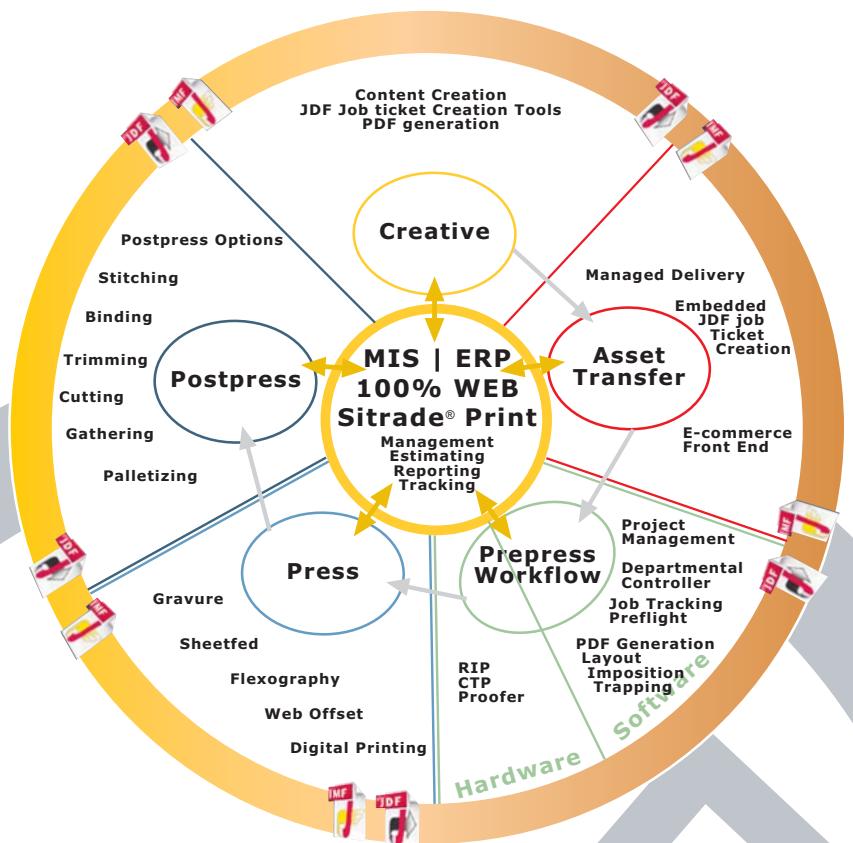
Content Creation
JDF Job ticket Creation Tools
PDF generation

Creative

Managed Delivery

Embedded
JDF job
Ticket
Creation

Postpress Options

Stitching

Binding

Trimming

Cutting

Gathering

Palletizing

Postpress

MIS | ERP
100% WEB
Sitrade® Print
Management
Estimating
Reporting
Tracking

Asset
Transfer

E-commerce
Front End

Press

Prepress
Workflow

Project
Management

Departmental
Controller

Job Tracking
Preflight

PDF Generation
Layout
Imposition
Trapping

Gravure

Sheetfed

Flexography

Web Offset

Digital Printing

RIP
CTP
Proofer

Hardware

Software

JDF
IMF
JDF
IMF
JDF
IMF
JDF
IMF
IMF
JDF